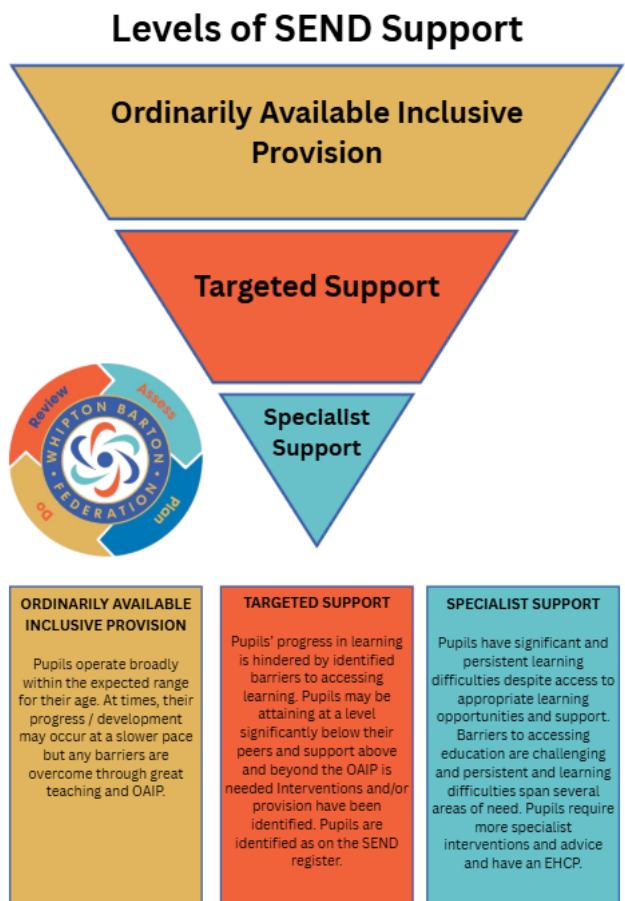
Levels of SEND Support

Ordinarily Available Inclusive Provision

Targeted Support

Specialist Support

Review
Assess
Plan
Do
WHIPTON BARTON FEDERATION

ORDINARILY AVAILABLE INCLUSIVE PROVISION

Pupils operate broadly within the expected range for their age. At times, their progress / development may occur at a slower pace but any barriers are overcome through great teaching and OAIP.

TARGETED SUPPORT

Pupils' progress in learning is hindered by identified barriers to accessing learning. Pupils may be attaining at a level significantly below their peers and support above and beyond the OAIP is needed Interventions and/or provision have been identified. Pupils are identified as on the SEND register.

SPECIALIST SUPPORT

Pupils have significant and persistent learning difficulties despite access to appropriate learning opportunities and support. Barriers to accessing education are challenging and persistent and learning difficulties span several areas of need. Pupils require more specialist interventions and advice and have an EHCP.